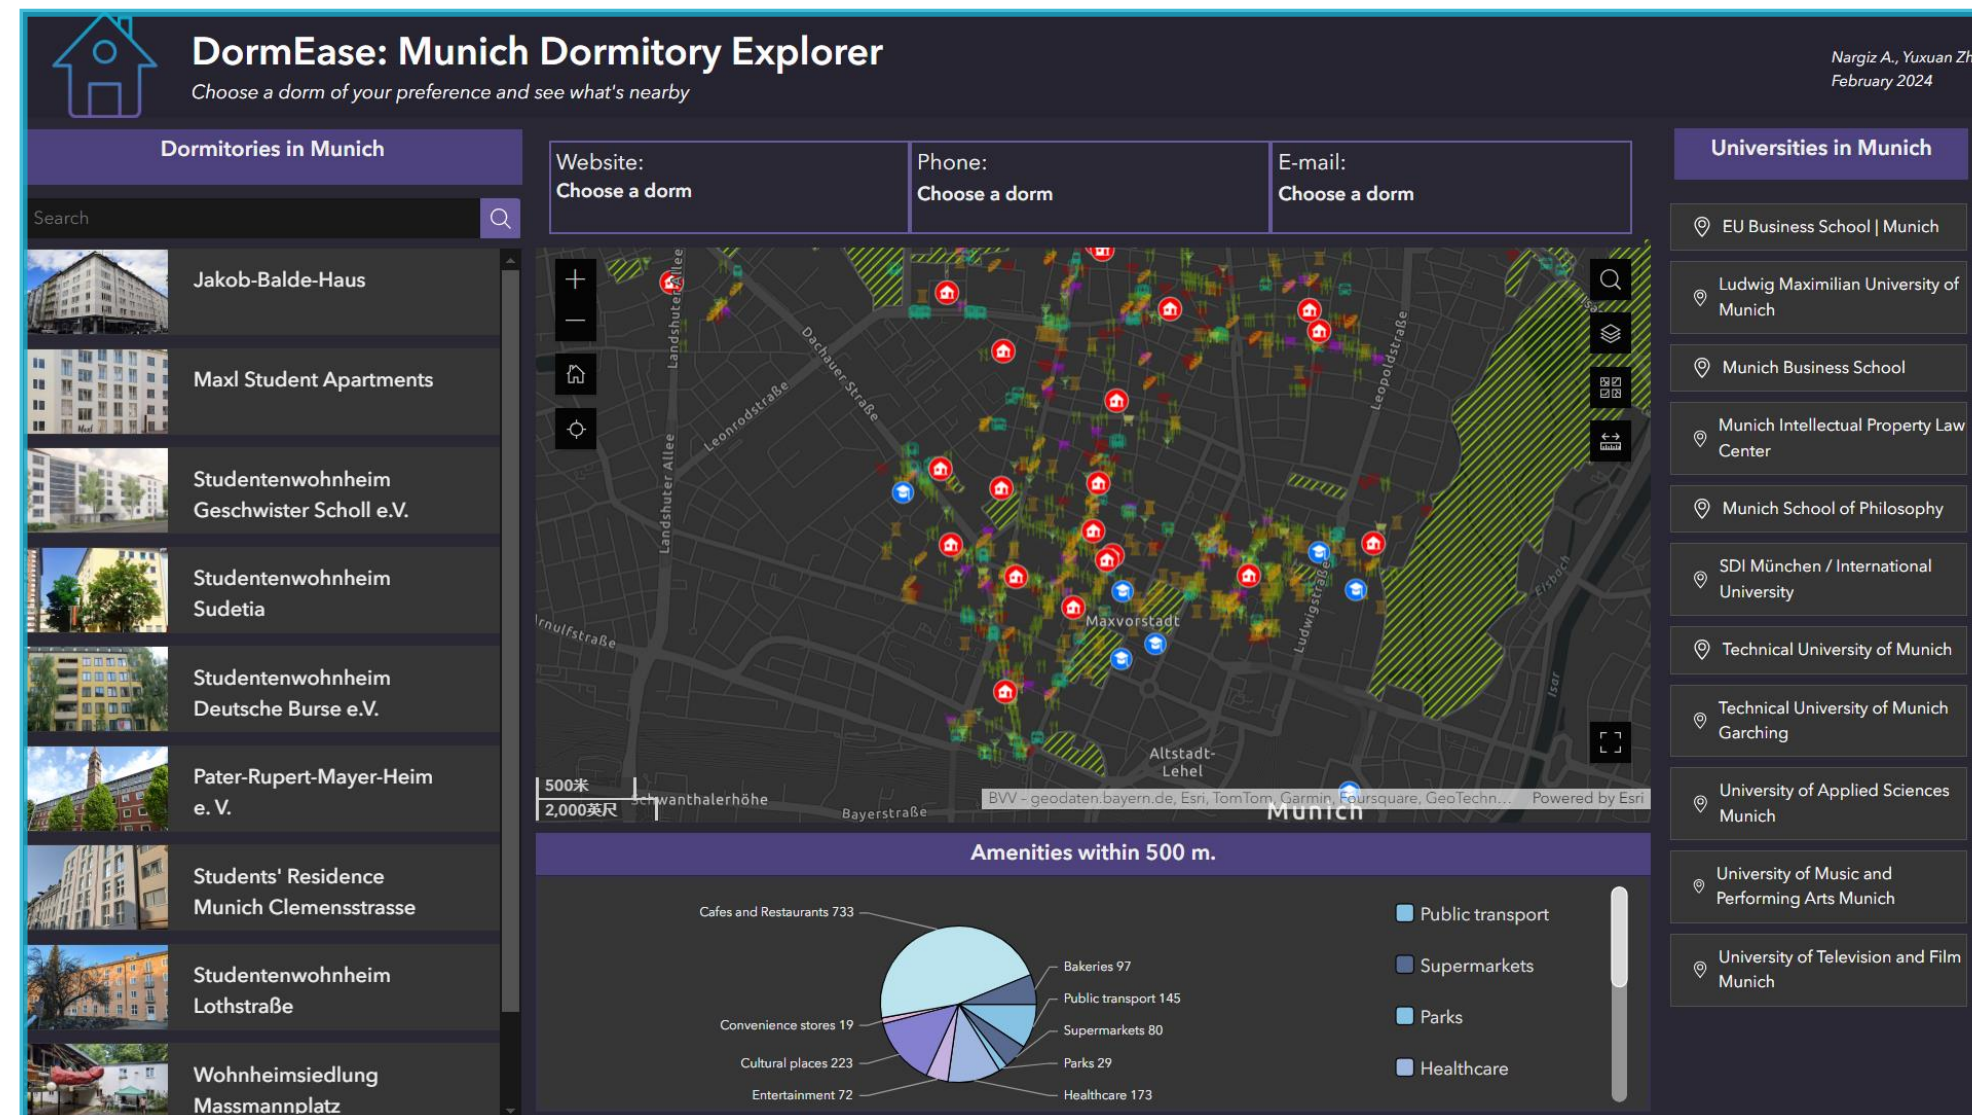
DormEase: Munich Dormitory Explorer
Choose a dorm of your preference and see what's nearby

Nargiz A., Yuxuan Zh
February 2024

Dormitories in Munich

Search

Jakob-Balde-Haus

Maxl Student Apartments

Studentenwohnheim Geschwister Scholl e.V.

Studentenwohnheim Sudetia

Studentenwohnheim Deutsche Burse e.V.

Pater-Rupert-Mayer-Heim e. V.

Students' Residence Munich Clemensstrasse

Studentenwohnheim Lothstraße

Wohnheimsiedlung Massmannplatz

Website:
Choose a dorm

Phone:
Choose a dorm

E-mail:
Choose a dorm

Landshuter Allee
Dachauer Straße
Leonrodstraße
Leopoldstraße
Landshuter Allee
Arnulfstraße
Maxvorstadt
Ludwigstraße
Eisbach
Isar
Altstadt-Lehel
Schwanthalerhöhe
Bayerstraße
Munich
500米
2,000英尺
BVV - geodaten.bayern.de, Esri, TomTom, Garmin, Foursquare, GeoTechn... Powered by Esri

Amenities within 500 m.

Cafes and Restaurants 733
Bakeries 97
Public transport 145
Supermarkets 80
Parks 29
Healthcare 173
Convenience stores 19
Cultural places 223
Entertainment 72

Public transport
Supermarkets
Parks
Healthcare

Universities in Munich

EU Business School | Munich

Ludwig Maximilian University of Munich

Munich Business School

Munich Intellectual Property Law Center

Munich School of Philosophy

SDI München / International University

Technical University of Munich

Technical University of Munich Garching

University of Applied Sciences Munich

University of Music and Performing Arts Munich

University of Television and Film Munich